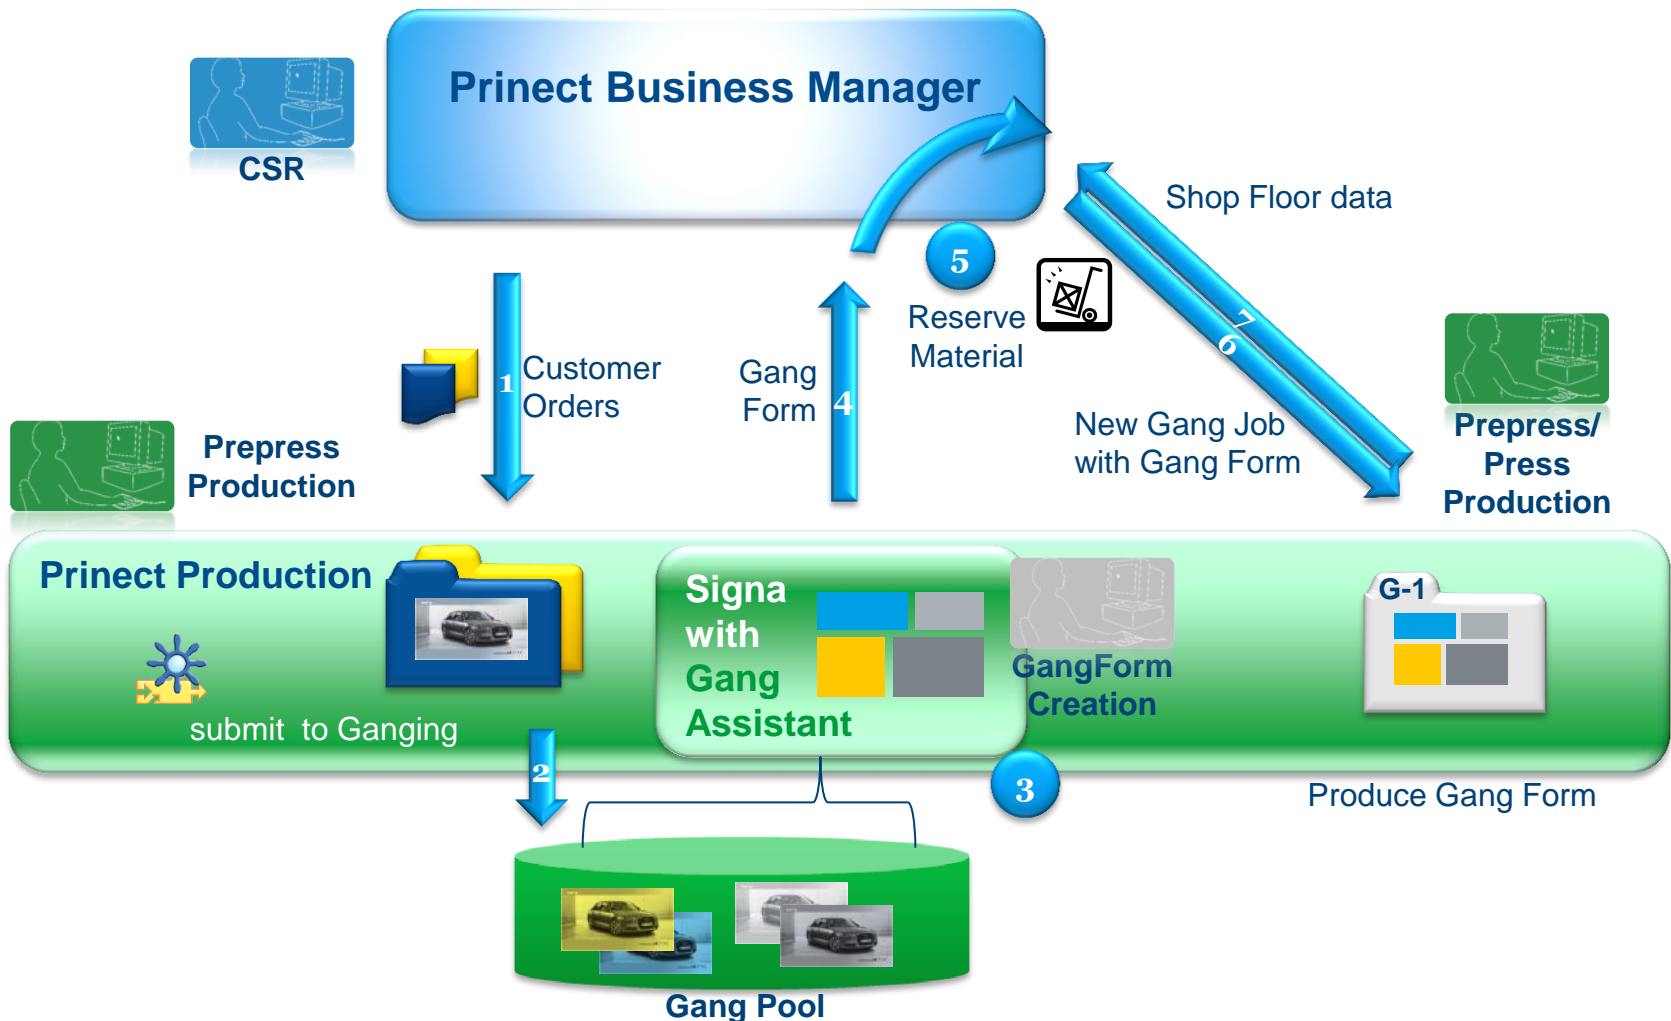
Prinect Business Manager

CSR

Shop Floor data

5

Reserve Material

7

6

Customer Orders

1

Gang Form

4

New Gang Job with Gang Form

Prepress Production

Prepress/ Press Production

Prinect Production

Signa with Gang Assistant

GangForm Creation

G-1

submit to Ganging

2

3

Produce Gang Form

Gang Pool